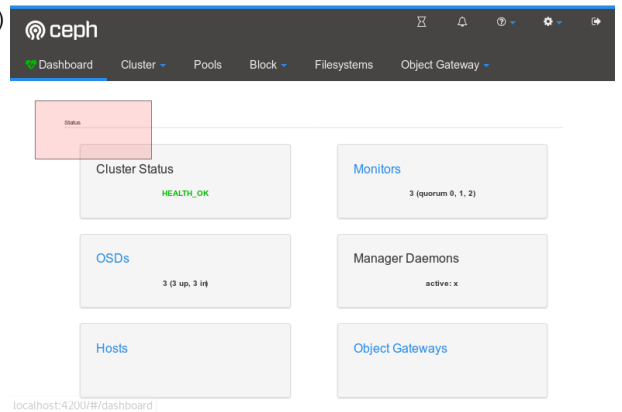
ceph

Dashboard Cluster Pools Block Filesystems Object Gateway

Status

Cluster Status
HEALTH_OK

Monitors
3 (quorum 0, 1, 2)

OSDs
3 (3 up, 3 in)

Manager Daemons
active: x

Hosts

Object Gateways

localhost:4200/#/dashboard